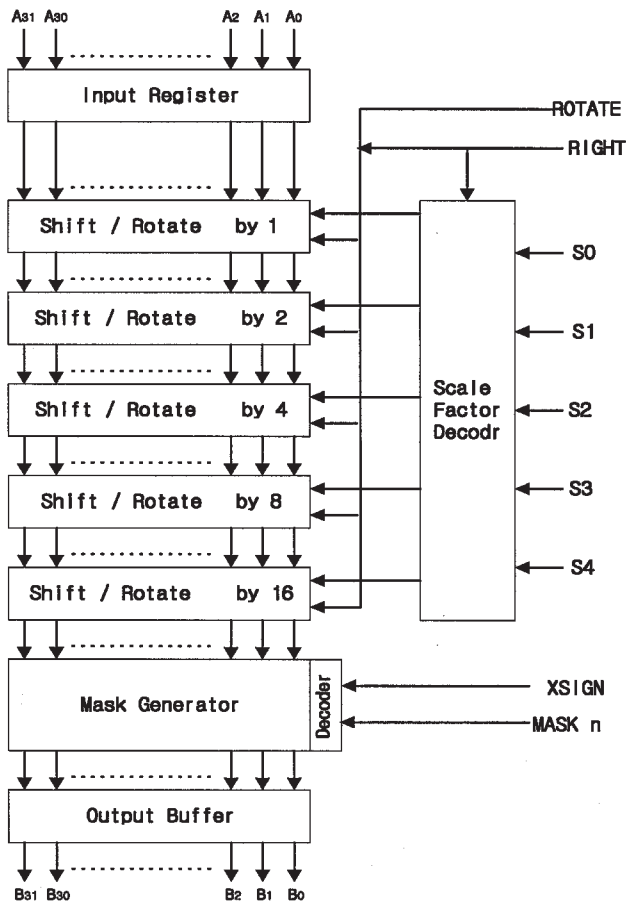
$A_{31}$ $A_{30}$ $A_2$ $A_1$ $A_0$

Input Register

ROTATE

RIGHT

Shift / Rotate by 1

S0

Shift / Rotate by 2

S1

Scale Factor Decodr

Shift / Rotate by 4

S2

Shift / Rotate by 8

S3

Shift / Rotate by 16

S4

Mask Generator

Decoder

XSIGN

MASK n

Output Buffer

$B_{31}$ $B_{30}$ $B_2$ $B_1$ $B_0$